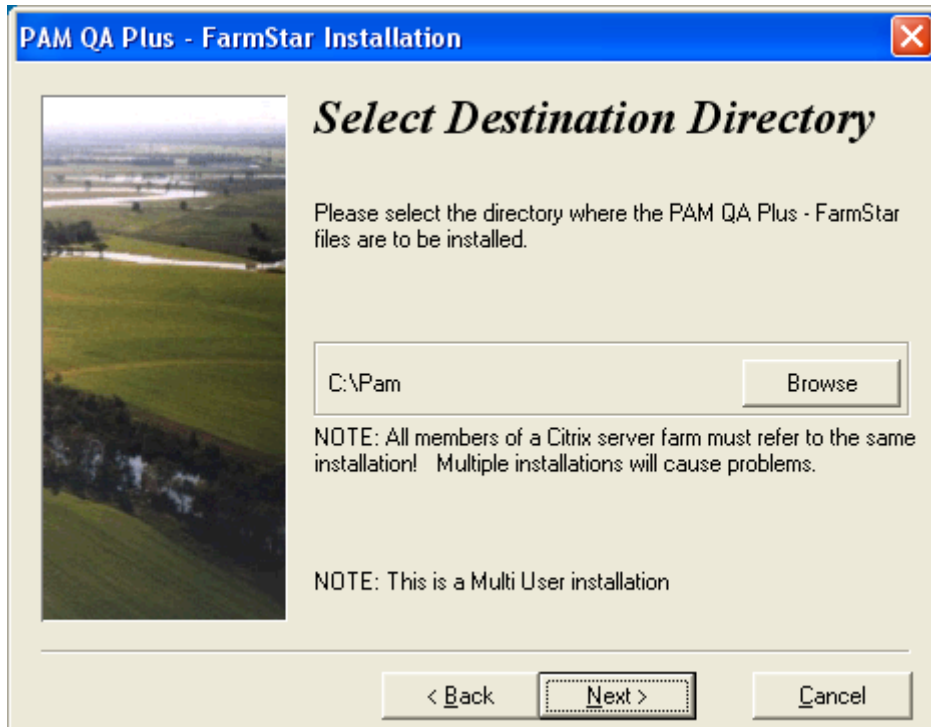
PAM QA Plus - FarmStar Installation

Select Destination Directory

Please select the directory where the PAM QA Plus - FarmStar files are to be installed.

C:\Pam

Browse

NOTE: All members of a Citrix server farm must refer to the same installation! Multiple installations will cause problems.

NOTE: This is a Multi User installation

< Back

Next >

Cancel